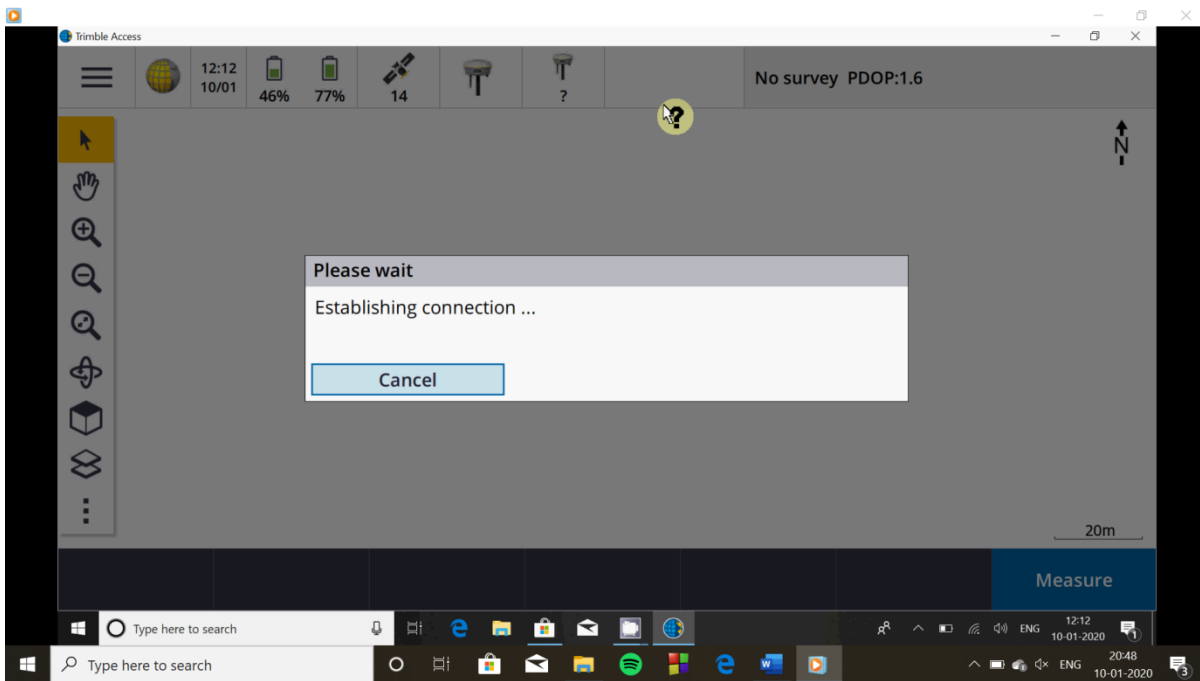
Trimble Access

12:12
10/01

46%

77%

14

?

No survey PDOP:1.6

N

Please wait

Establishing connection ...

Cancel

20m

Measure

Type here to search

ENG

12:12
10-01-2020

1

Type here to search

ENG

20:48
10-01-2020

3